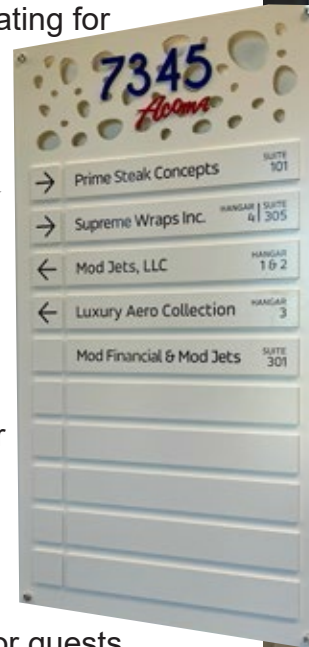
ating for

7345
Acoma

→ Prime Steak Concepts SUITE 101

→ Supreme Wraps Inc. HANGAR 4 | SUITE 305

← Mod Jets, LLC HANGAR 1 & 2

← Luxury Aero Collection HANGAR 3

Mod Financial & Mod Jets SUITE 301

r

or guests